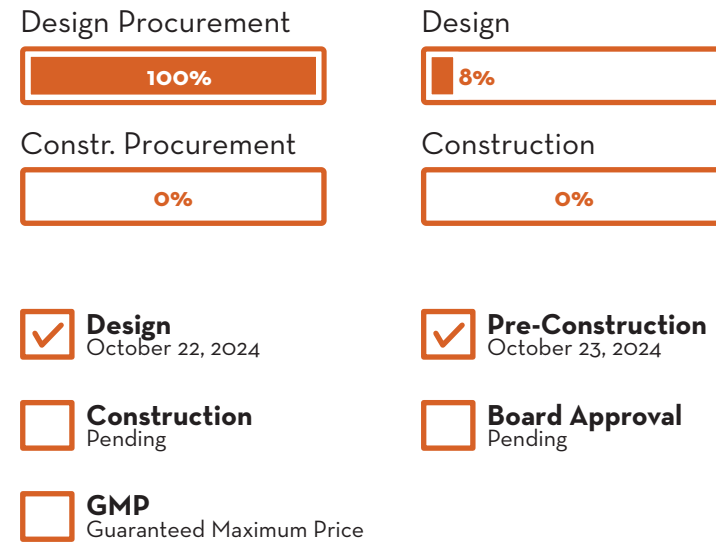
Design Procurement
100%

Design
8%

Constr. Procurement
0%

Construction
0%

Design
October 22, 2024

Pre-Construction
October 23, 2024

Construction
Pending

Board Approval
Pending

GMP
Guaranteed Maximum Price